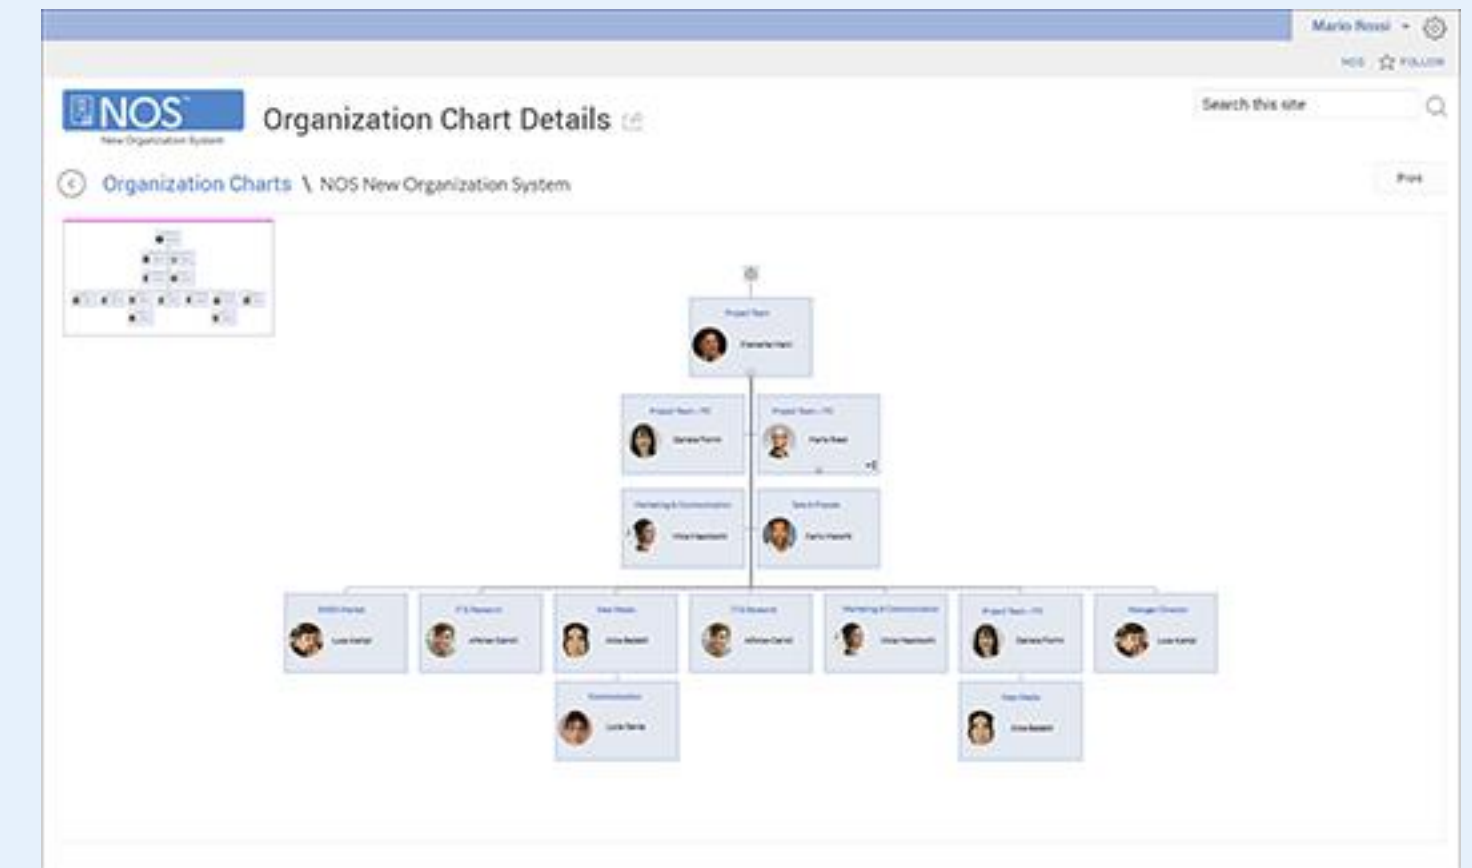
Mario Rossi

NOS ☆ FOLLOW

NOS
New Organization System

Organization Chart Details

Search this site

Organization Charts \ NOS New Organization System

Print

Project Team
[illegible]

Project Team - PC
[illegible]

Project Team - PC
Mario Rossi

Marketing & Communication
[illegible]

Task Forces
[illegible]

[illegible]
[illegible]

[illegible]
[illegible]

New Media
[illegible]

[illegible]
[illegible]

Marketing & Communication
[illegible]

Project Team - PC
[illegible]

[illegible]
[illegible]

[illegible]
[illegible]

New Media
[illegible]